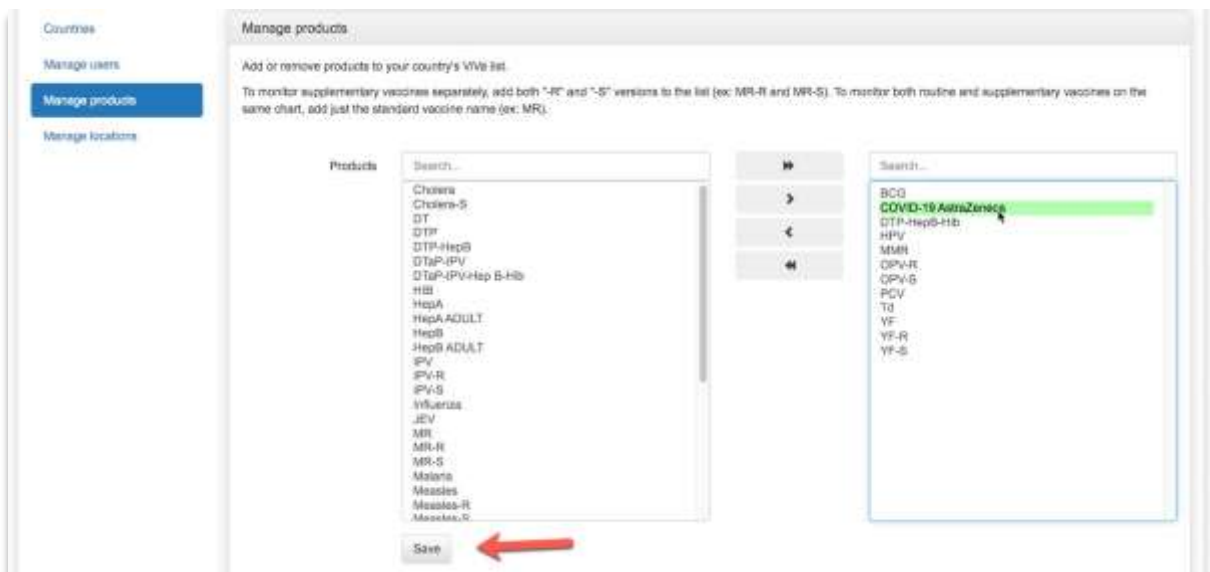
Countries
Manage users
Manage products
Manage locations

Manage products

Add or remove products to your country's ViVa list.

To monitor supplementary vaccines separately, add both "-R" and "-S" versions to the list (ex: MR-R and MR-S). To monitor both routine and supplementary vaccines on the same chart, add just the standard vaccine name (ex: MR).

Products

Search...

Cholera
Cholera-S
DT
DTP
DTP-HepB
DTaP-IPV
DTaP-IPV-Hep B-Hib
HIB
HepA
HepA ADULT
HepB
HepB ADULT
IPV
IPV-R
IPV-S
Influenza
JEV
MR
MR-R
MR-S
Malaria
Measles
Measles-R
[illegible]

Search...

BCG
COVID-19 AstraZeneca
DTP-HepB-Hib
HPV
MMR
OPV-R
OPV-S
PCV
Td
YF
YF-R
YF-S

Save